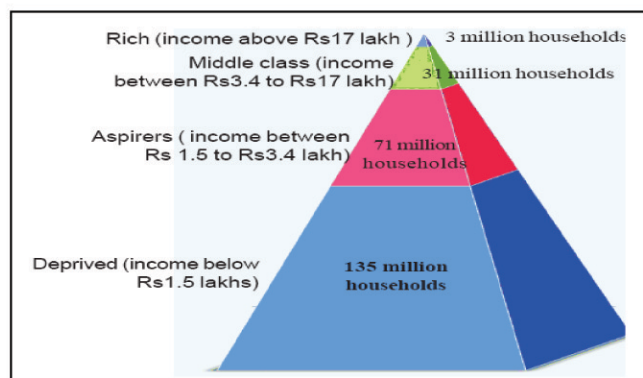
Rich (income above Rs17 lakh )
3 million households
Middle class (income between Rs3.4 to Rs17 lakh)
31 million households
Aspirers ( income between Rs 1.5 to Rs3.4 lakh)
71 million households
Deprived (income below Rs1.5 lakhs)
135 million households